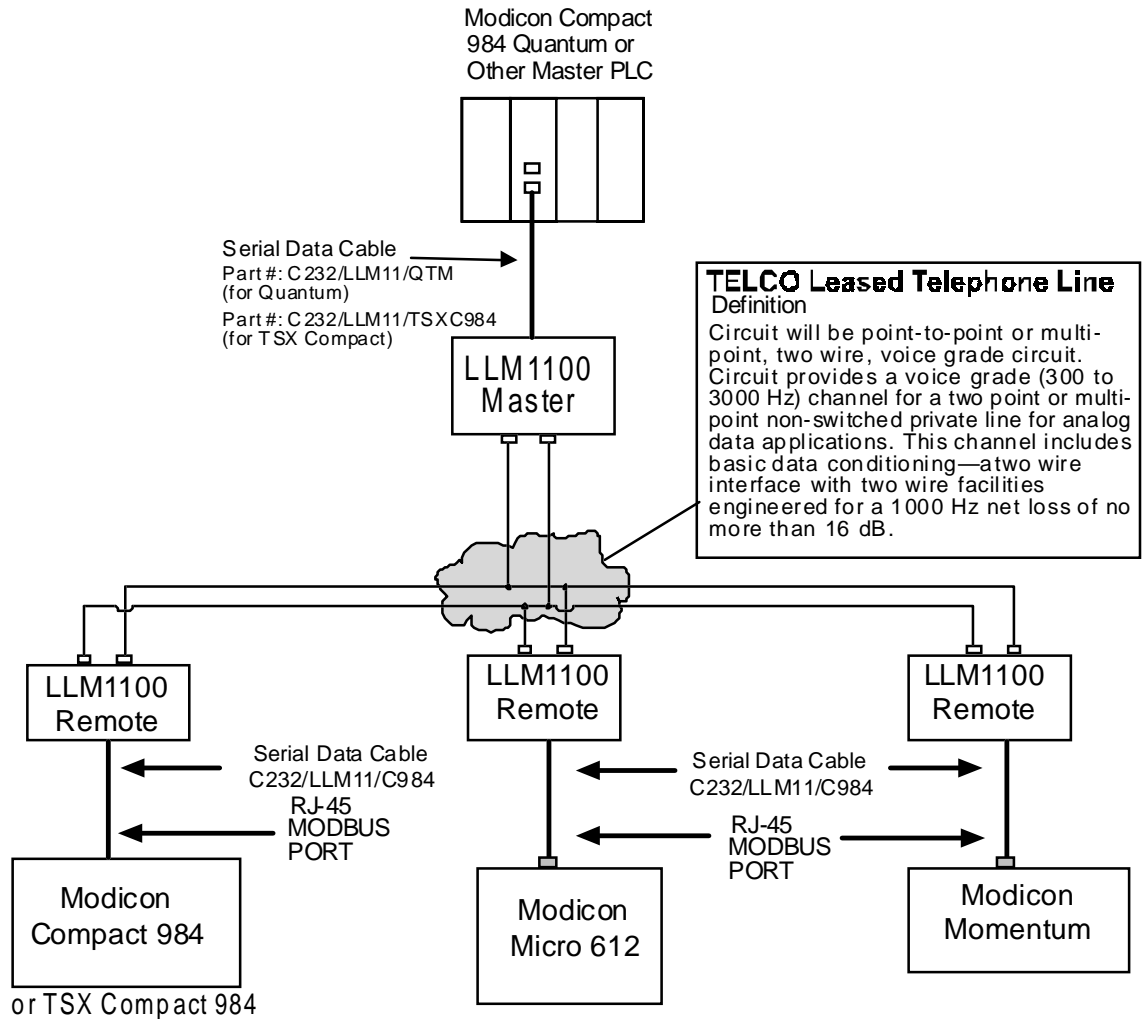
Modicon Compact 984 Quantum or Other Master PLC

Serial Data Cable
Part #: C232/LLM11/QTM (for Quantum)
Part #: C232/LLM11/TSXC984 (for TSX Compact)

TELCO Leased Telephone Line
Definition
Circuit will be point-to-point or multipoint, two wire, voice grade circuit. Circuit provides a voice grade (300 to 3000 Hz) channel for a two point or multipoint non-switched private line for analog data applications. This channel includes basic data conditioning—a two wire interface with two wire facilities engineered for a 1000 Hz net loss of no more than 16 dB.

LLM1100 Master

LLM1100 Remote

LLM1100 Remote

LLM1100 Remote

Serial Data Cable C232/LLM11/C984

RJ-45 MODBUS PORT

Serial Data Cable C232/LLM11/C984

RJ-45 MODBUS PORT

Modicon Compact 984

or TSX Compact 984

Modicon Micro 612

Modicon Momentum